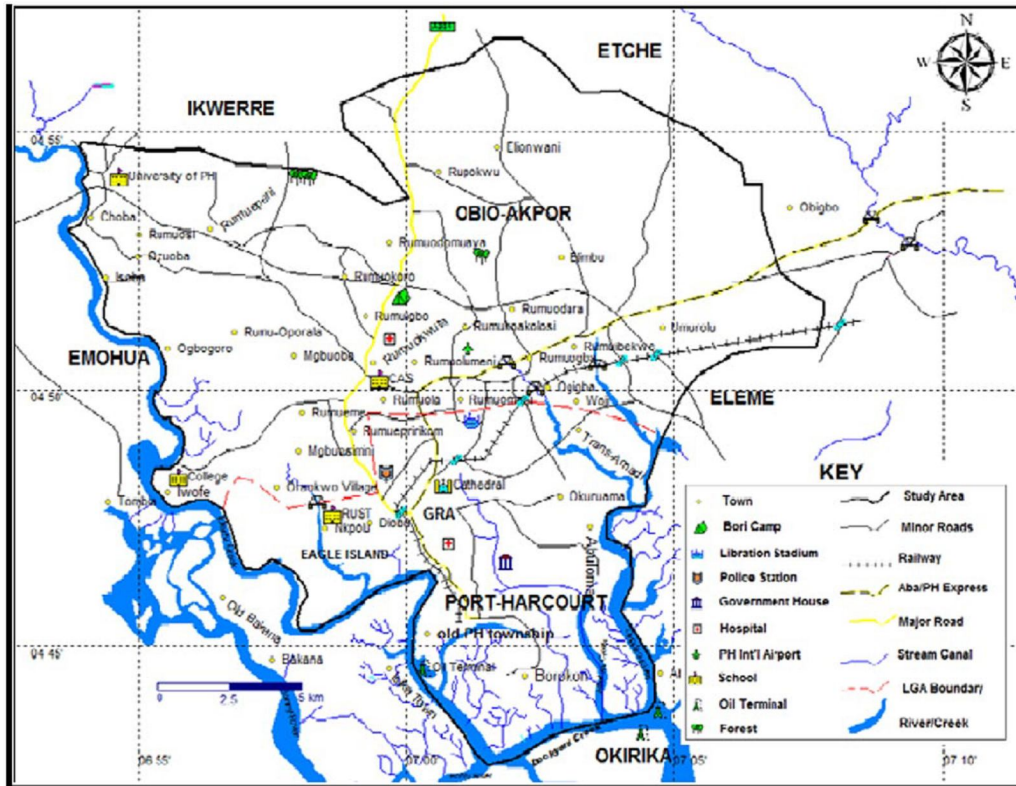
N
W E
S

ETCHE

IKWERRE

04 55'

Elionwani
University of PH
Rupokwu
Rumuewali
Choba
OBIO-AKPOR
Obigbo
Rumuosi
Rumuodomaya
Ozuoba
Elimbu
Isiokpo
Rumuokoro
Rumuigbo
Rumuodara
Rumu-Oporola
Rumuokwuta
Rumuokakolosi
Umurolu
Ogbogoro
Mgbuoba
Rumuolumeni
Rumuigbo
Rumuibekwe
EMOHUA
CAS
Oginigba
Rumuola
Rumuogba
Woji
04 50'
ELEME
Rumueme
Rumuepririkom
Trans-Amadi
Mgbuoshimini
KEY
College
Iwofe
Cathedral
Okuruama
Tombia
Oroakwo Village
RUST
Nkpolu
Diobu
GRA
Abuloma
EAGLE ISLAND
PORT-HARCOURT
Old Bakana
old PH township
04 45'
Oil Terminal
Bakana
Borokiri
0 2.5 5 km
OKIRIKA
06 55'
07 00'
07 05'
07 10'

| | |
|---|---|
| Town | Study Area |
| Bori Camp | Minor Roads |
| Libration Stadium | Railway |
| Police Station | Aba/PH Express |
| Government House | Major Road |
| Hospital | Stream Canal |
| PH Int'l Airport | LGA Boundary |
| School | River/Creek |
| Oil Terminal | |
| Forest | |